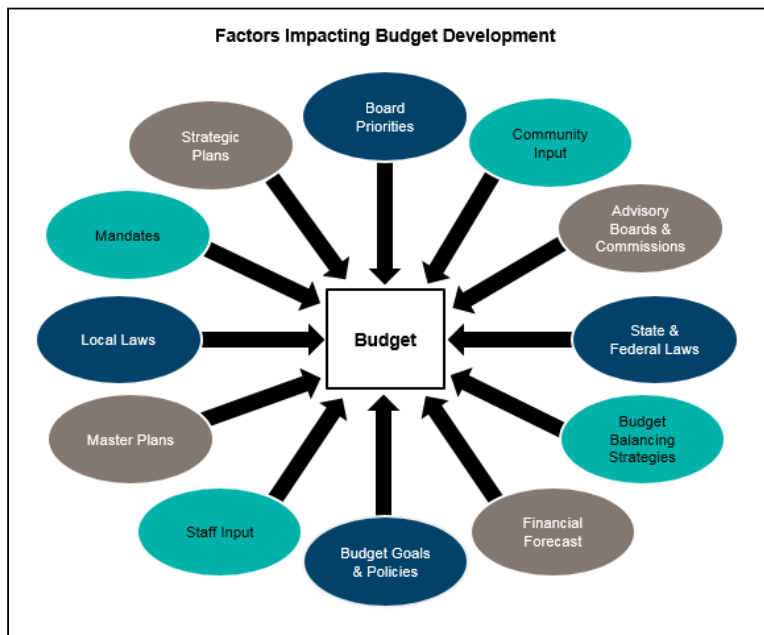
Factors Impacting Budget Development

Board Priorities

Strategic Plans

Community Input

Mandates

Advisory Boards & Commissions

Local Laws

Budget

State & Federal Laws

Master Plans

Budget Balancing Strategies

Staff Input

Financial Forecast

Budget Goals & Policies